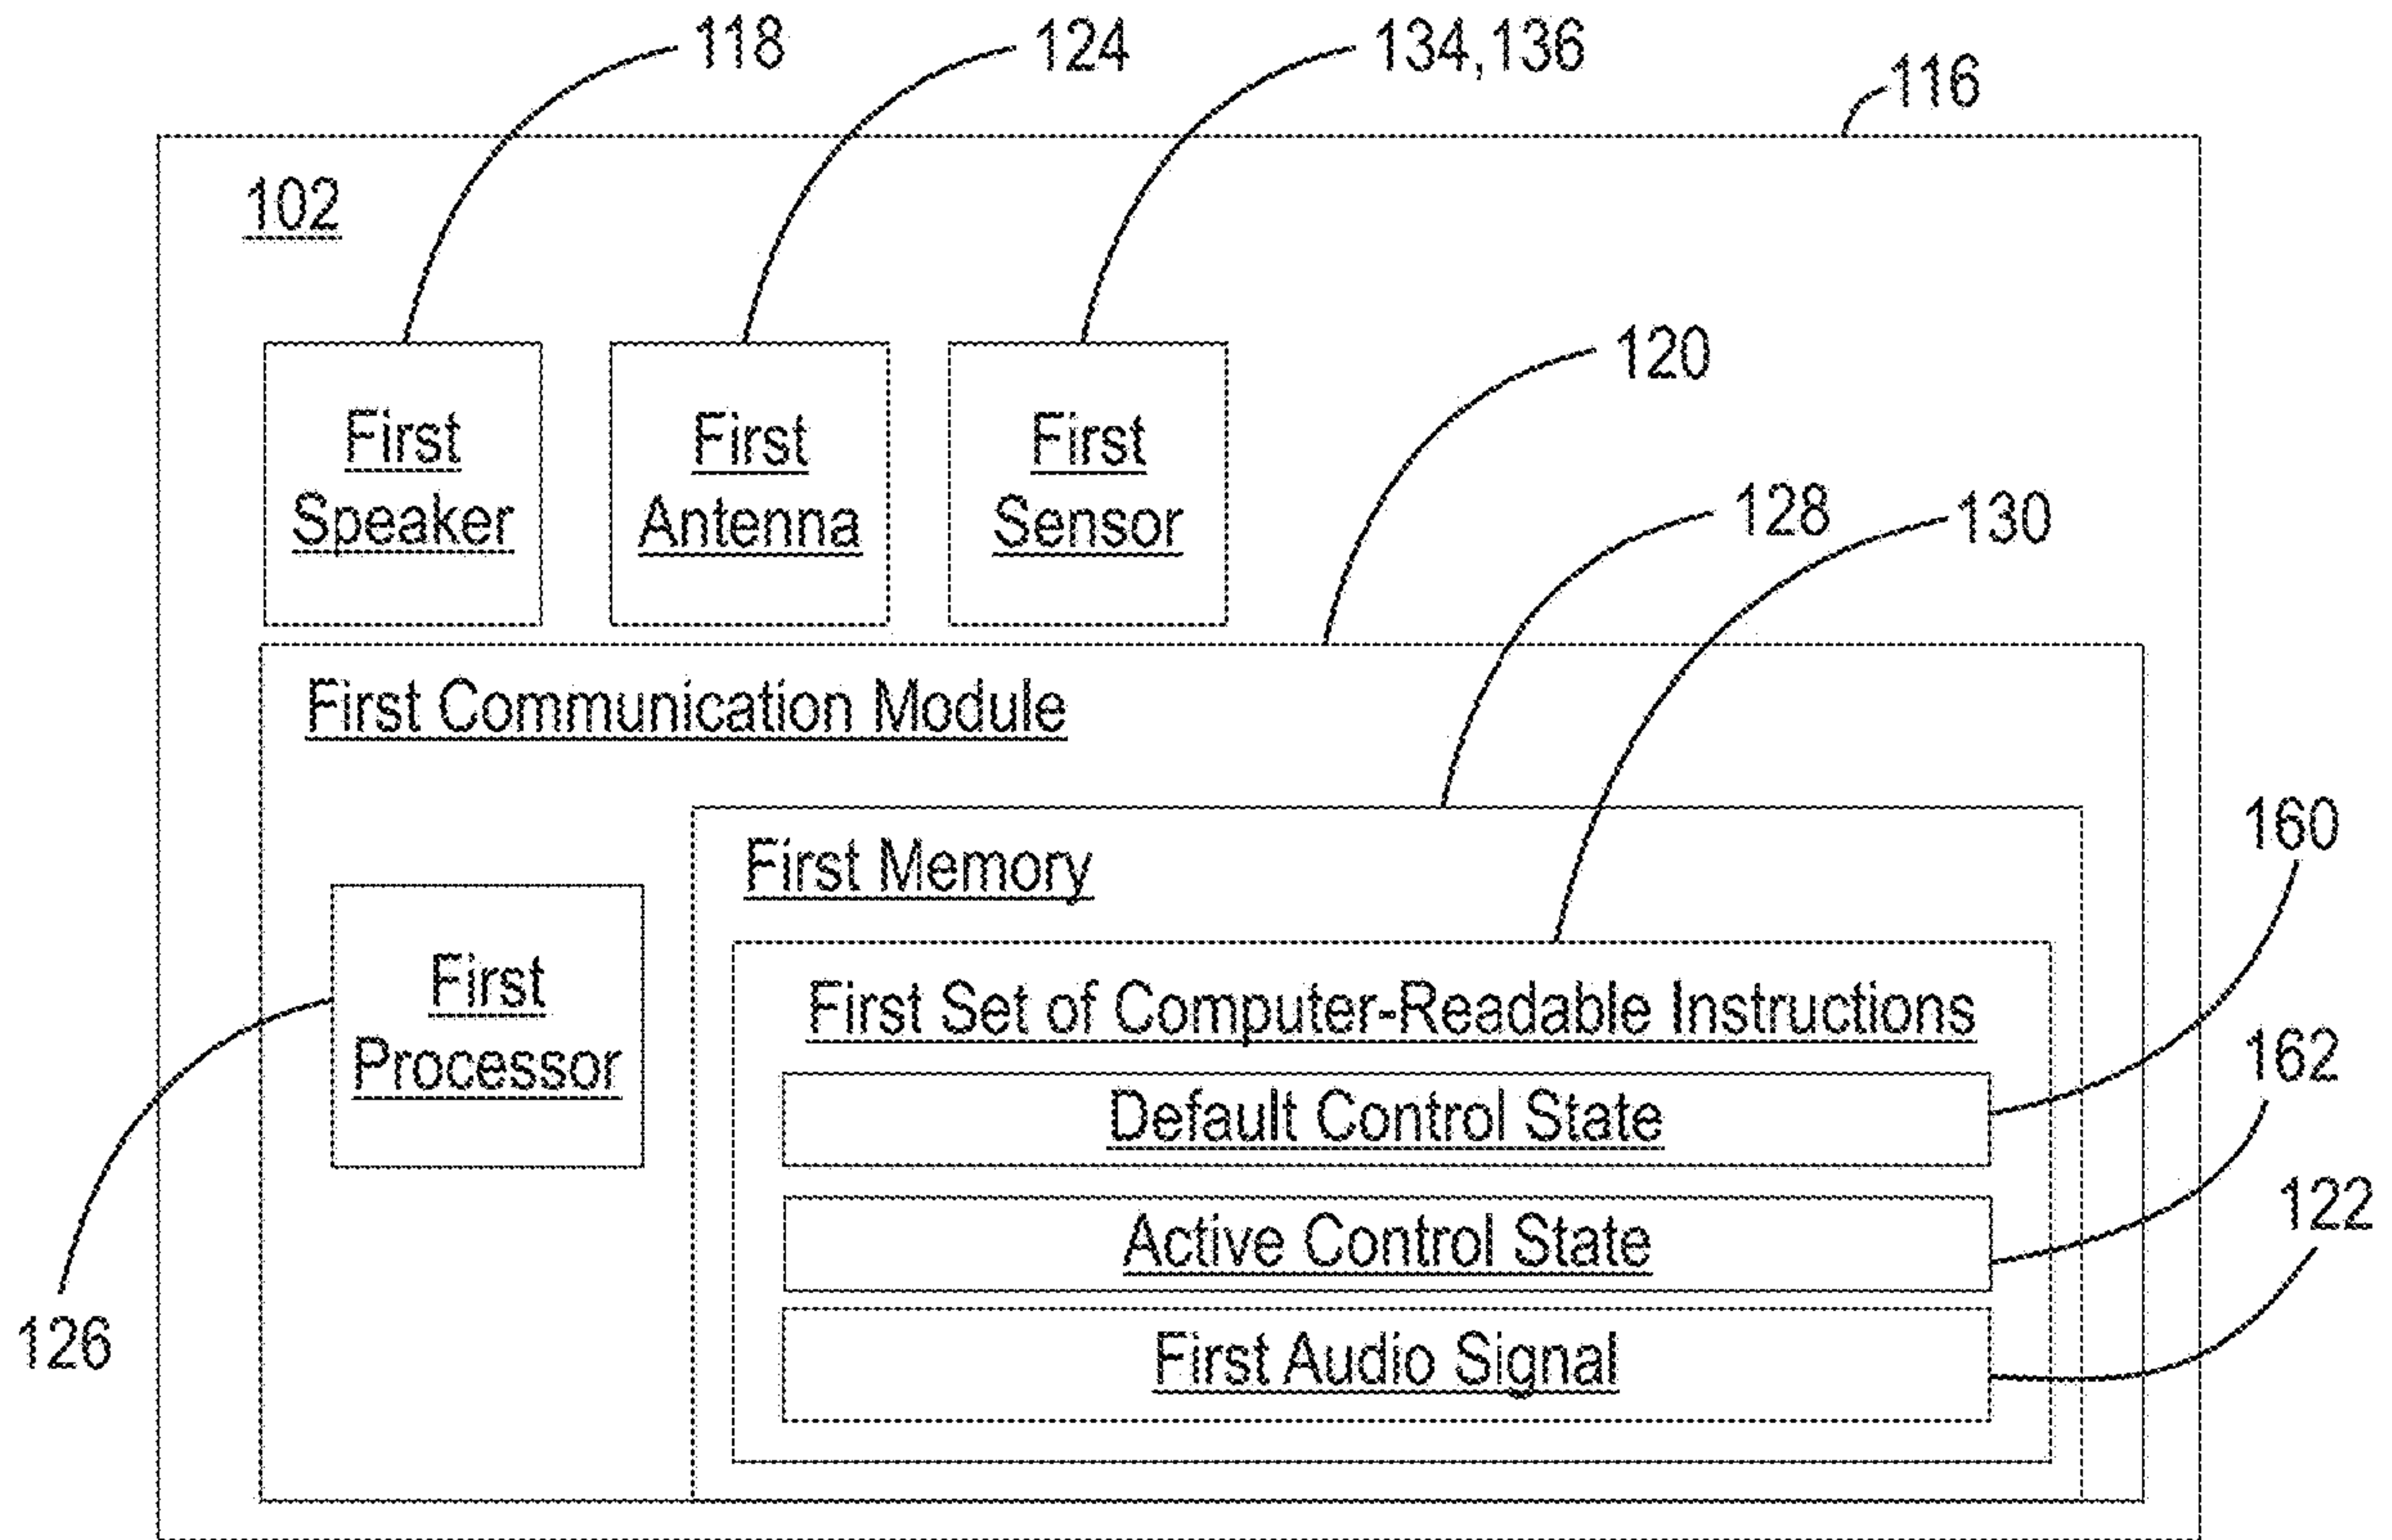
118
124
134,136
116
102
First Speaker
First Antenna
First Sensor
120
128
130
First Communication Module
First Memory
160
First Processor
First Set of Computer-Readable Instructions
Default Control State
162
Active Control State
122
First Audio Signal
126